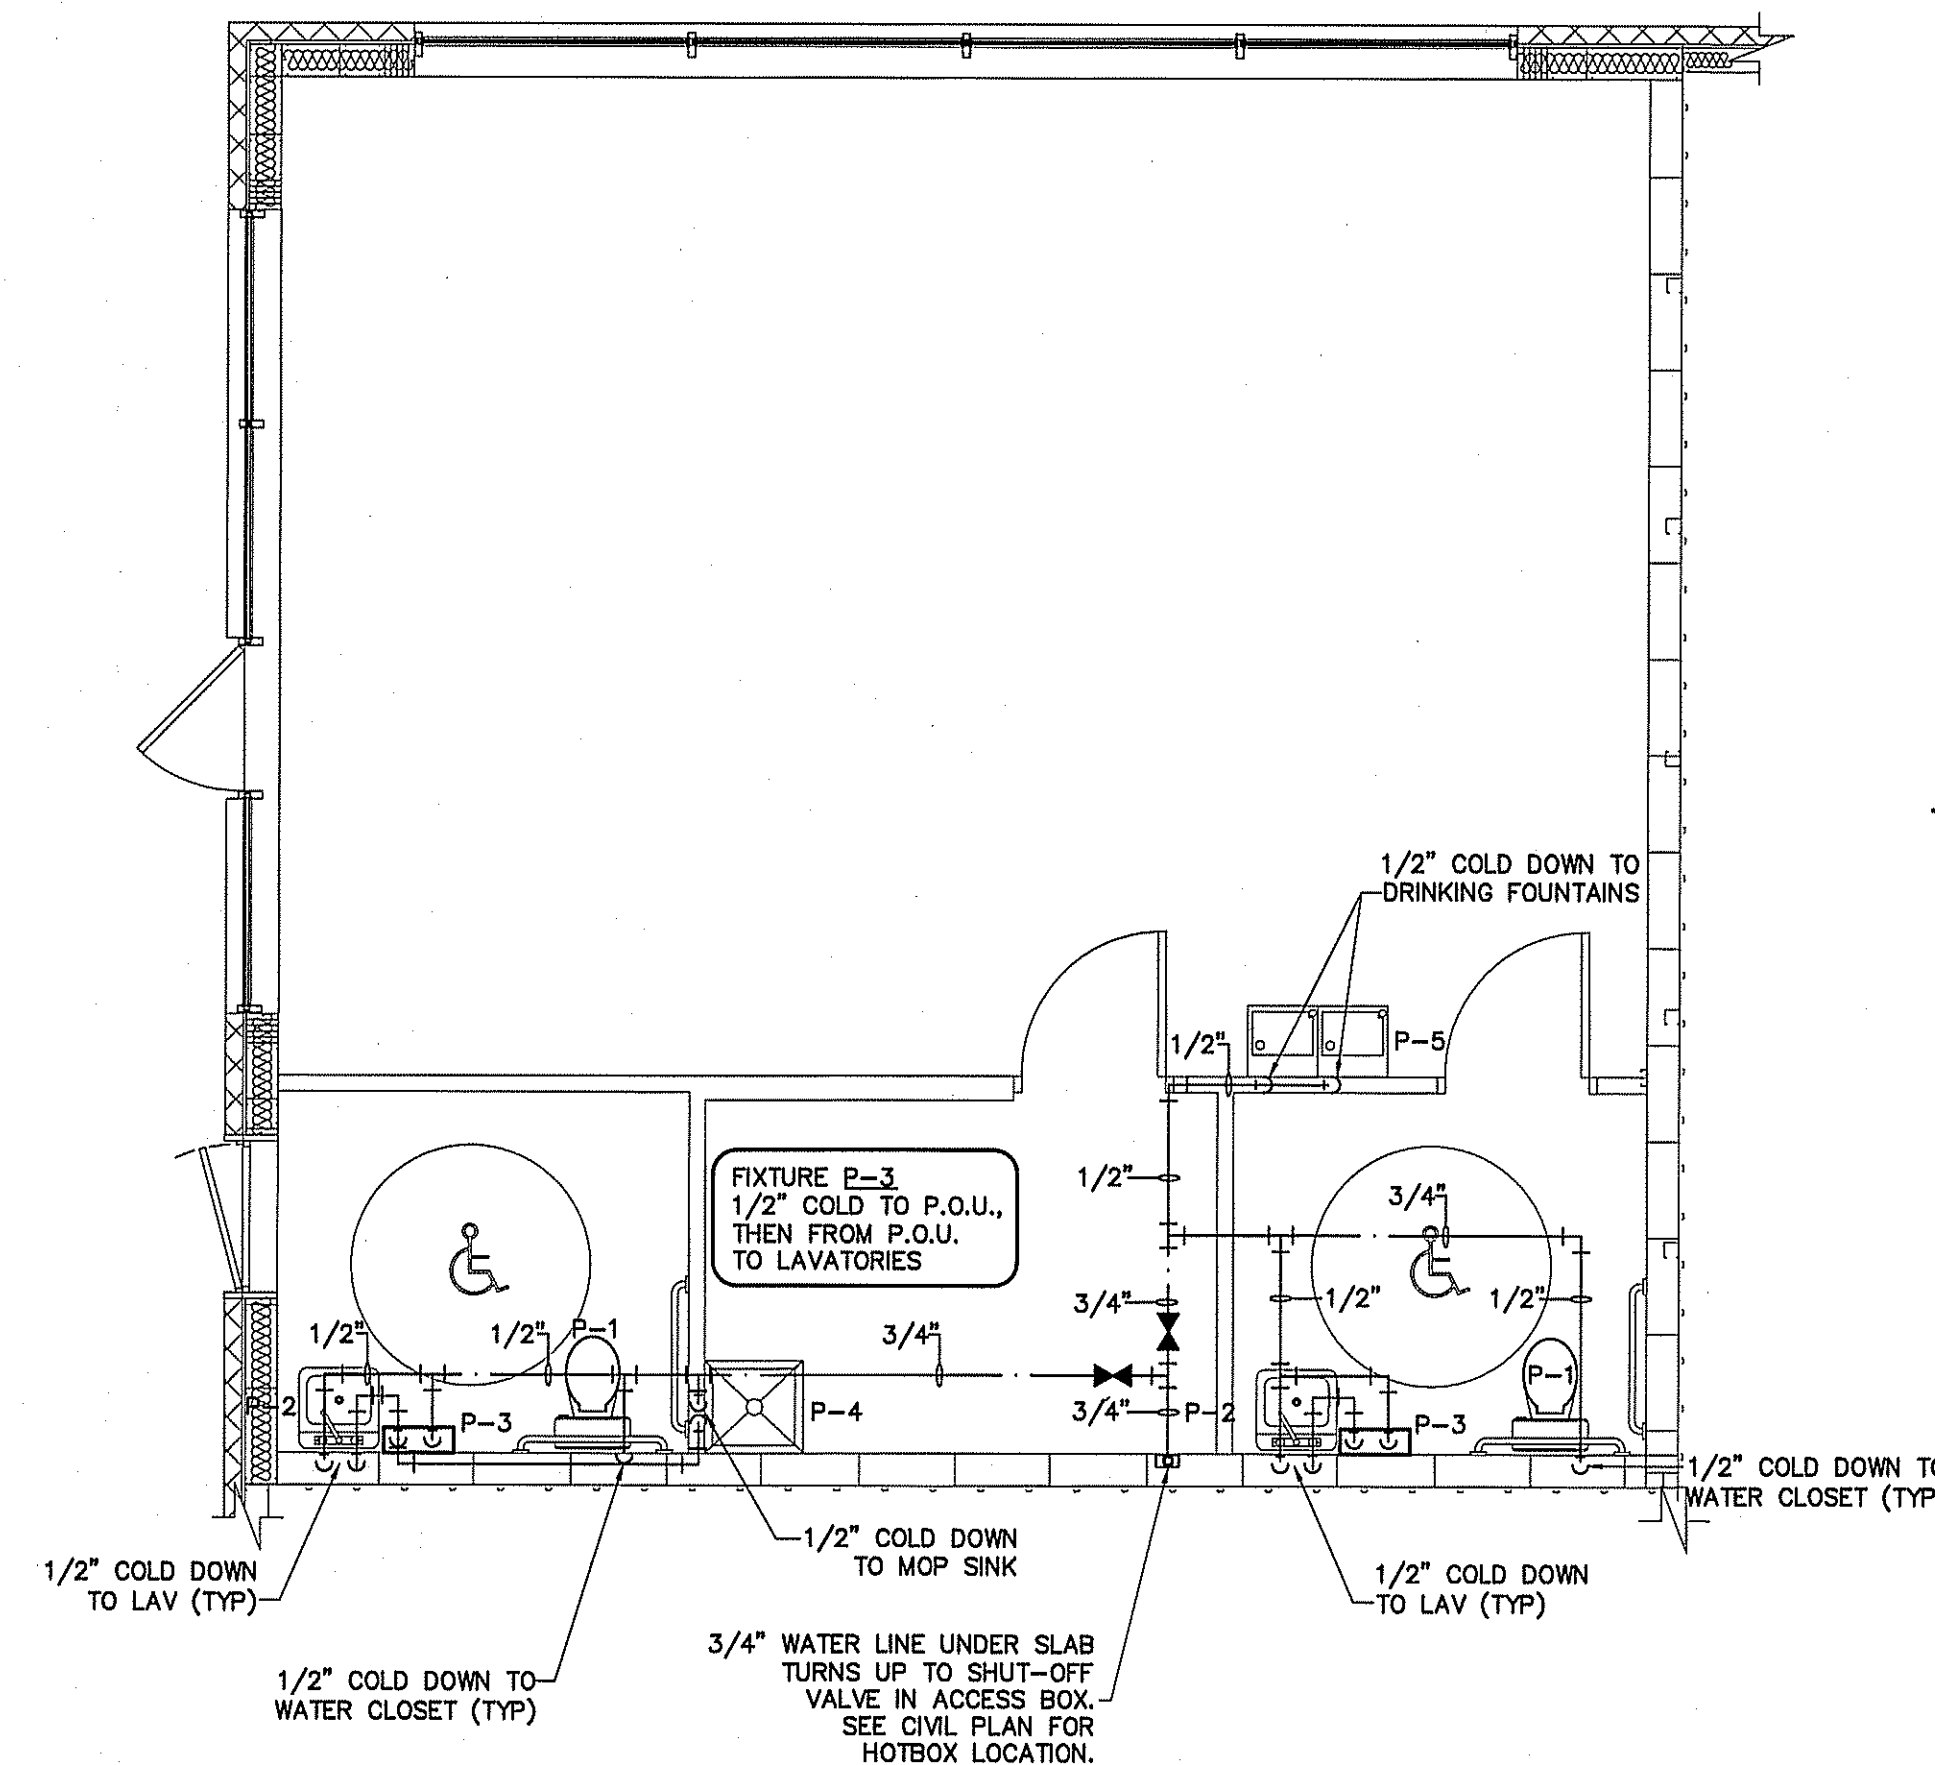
1/2" COLD DOWN TO DRINKING FOUNTAINS

1/2"

P-5

FIXTURE P-3
1/2" COLD TO P.O.U., THEN FROM P.O.U. TO LAVATORIES

1/2"

3/4"

3/4"

1/2"

1/2"

1/2"

1/2"

P-1

3/4"

P-2

P-3

P-4

3/4"

P-2

P-1

P-3

1/2" COLD DOWN TO WATER CLOSET (TYP

1/2" COLD DOWN TO MOP SINK

1/2" COLD DOWN TO LAV (TYP)

1/2" COLD DOWN TO LAV (TYP)

1/2" COLD DOWN TO WATER CLOSET (TYP)

3/4" WATER LINE UNDER SLAB TURNS UP TO SHUT-OFF VALVE IN ACCESS BOX. SEE CIVIL PLAN FOR HOTBOX LOCATION.